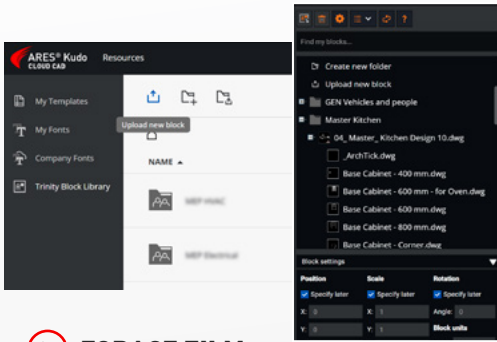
ARES® Kudo CLOUD CAD
Resources

My Templates
My Fonts
Company Fonts
Trinity Block Library

Upload new block

NAME ▲

MEP HVAC
MEP Electrical

Find my blocks...

Create new folder
Upload new block
GEN Vehicles and people
Master Kitchen
04_Master_Kitchen Design 10.dwg
_ArchTick.dwg
Base Cabinet - 400 mm.dwg
Base Cabinet - 600 mm - for Oven.dwg
Base Cabinet - 600 mm.dwg
Base Cabinet - 800 mm.dwg
Base Cabinet - Corner.dwg

Block settings

| Position | Scale | Rotation |
|---|---|---|
| Specify later | Specify later | Specify later |
| X: 0 | X: 1 | Angle: 0 |
| Y: 0 | Y: 1 | Block units |

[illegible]